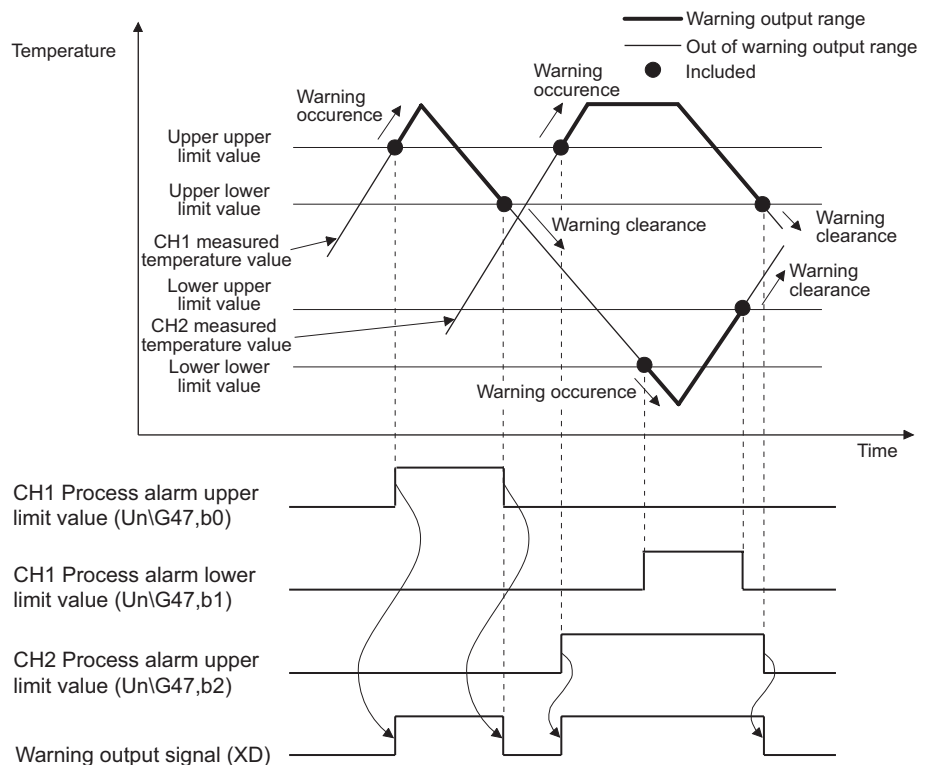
Warning output range
Out of warning output range
Included

Temperature

Warning occurence

Warning occurence

Upper upper limit value

Upper lower limit value

Warning clearance

Warning clearance

CH1 measured temperature value

Warning clearance

Lower upper limit value

CH2 measured temperature value

Lower lower limit value

Warning occurence

Time

CH1 Process alarm upper limit value (Un\G47,b0)

CH1 Process alarm lower limit value (Un\G47,b1)

CH2 Process alarm upper limit value (Un\G47,b2)

Warning output signal (XD)